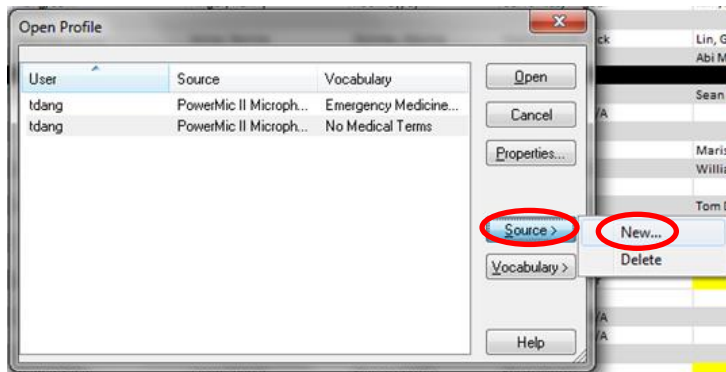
Open Profile

| User | Source | Vocabulary |
|---|---|---|
| tdang | PowerMic II Microph... | Emergency Medicine... |
| tdang | PowerMic II Microph... | No Medical Terms |

Open
Cancel
Properties...
Source >
Vocabulary >
Help

New...
Delete

ck
Lin, G
Abi M
Sean
/A
Maris
Willia
Tom
/A
/A